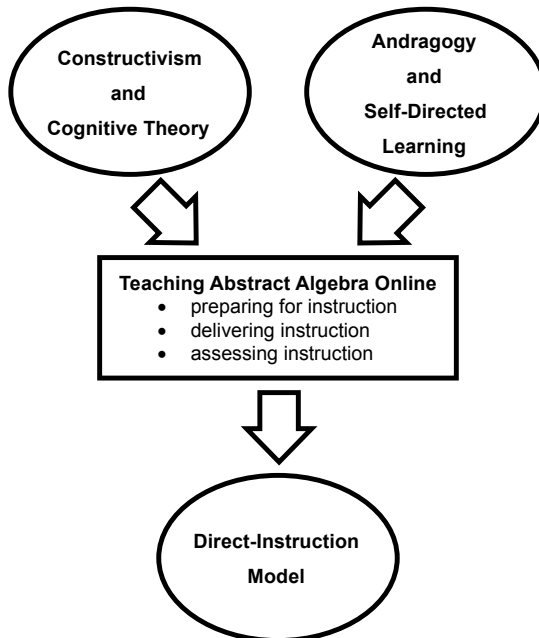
Constructivism and Cognitive Theory

Andragogy and Self-Directed Learning

Teaching Abstract Algebra Online
- preparing for instruction
- delivering instruction
- assessing instruction

Direct-Instruction Model